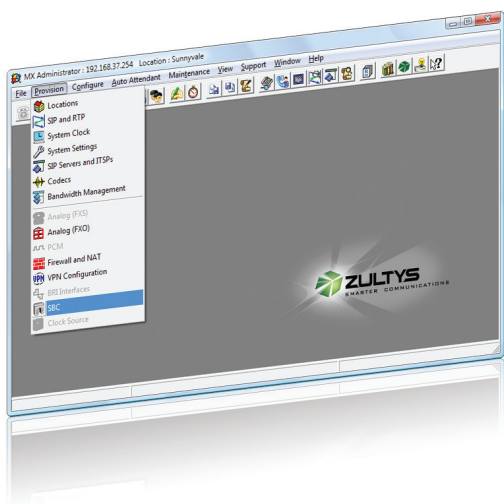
MX Administrator : 192.168.37.254 Location : Sunnyvale

File Provision Configure Auto Attendant Maintenance View Support Window Help

Locations
SIP and RTP
System Clock
System Settings
SIP Servers and ITSPs
Codecs
Bandwidth Management
Analog (FXS)
Analog (FXO)
PCM
Firewall and NAT
VPN Configuration
BRI Interfaces
SBC
Clock Source

ZULTYS
SMARTER COMMUNICATIONS